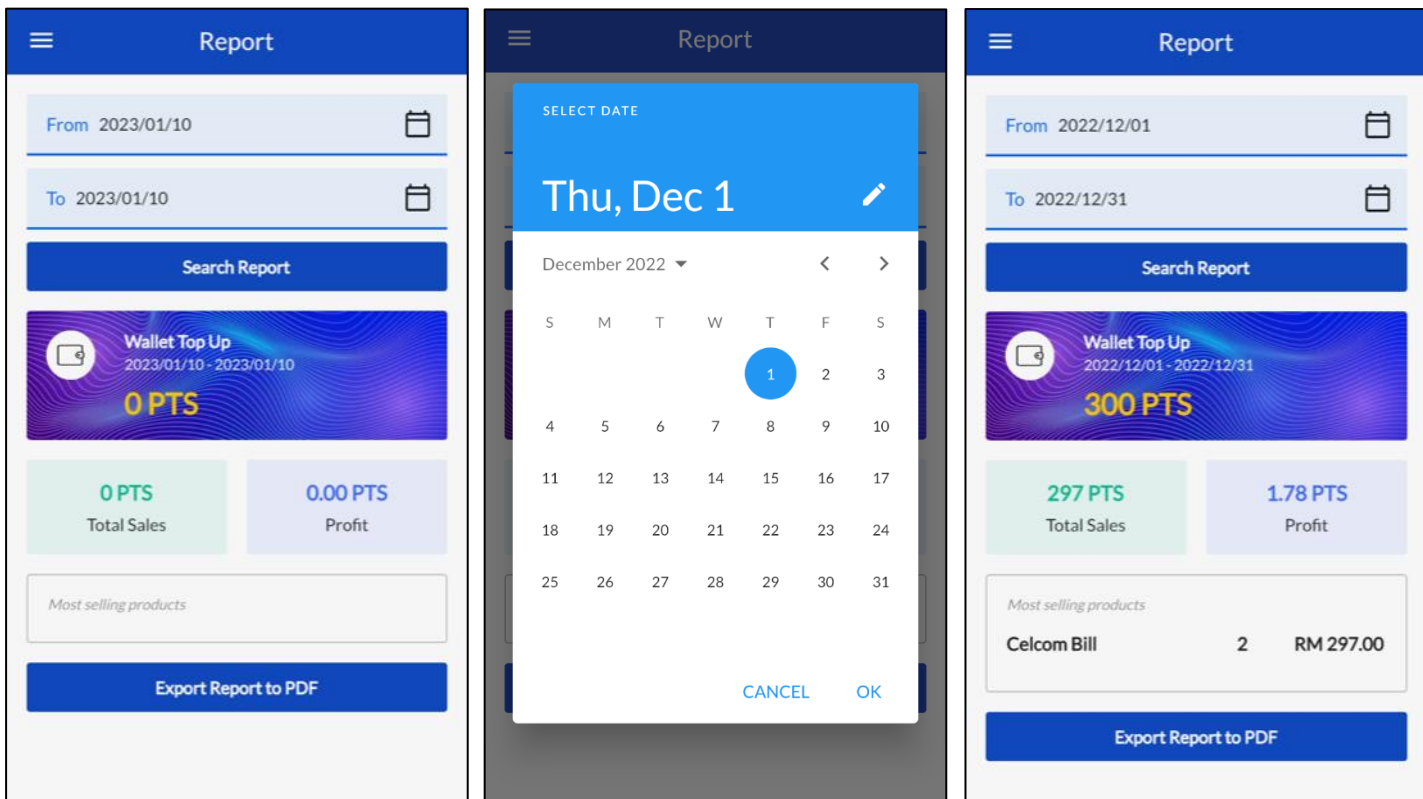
Report

From 2023/01/10

To 2023/01/10

Search Report

Wallet Top Up
2023/01/10 - 2023/01/10
0 PTS

0 PTS
Total Sales

0.00 PTS
Profit

Most selling products

Export Report to PDF

Report

SELECT DATE

Thu, Dec 1

December 2022

| S | M | T | W | T | F | S |
|---|---|---|---|---|---|---|
| | | | | 1 | 2 | 3 |
| 4 | 5 | 6 | 7 | 8 | 9 | 10 |
| 11 | 12 | 13 | 14 | 15 | 16 | 17 |
| 18 | 19 | 20 | 21 | 22 | 23 | 24 |
| 25 | 26 | 27 | 28 | 29 | 30 | 31 |

CANCEL OK

Report

From 2022/12/01

To 2022/12/31

Search Report

Wallet Top Up
2022/12/01 - 2022/12/31
300 PTS

297 PTS
Total Sales

1.78 PTS
Profit

Most selling products

Celcom Bill 2 RM 297.00

Export Report to PDF